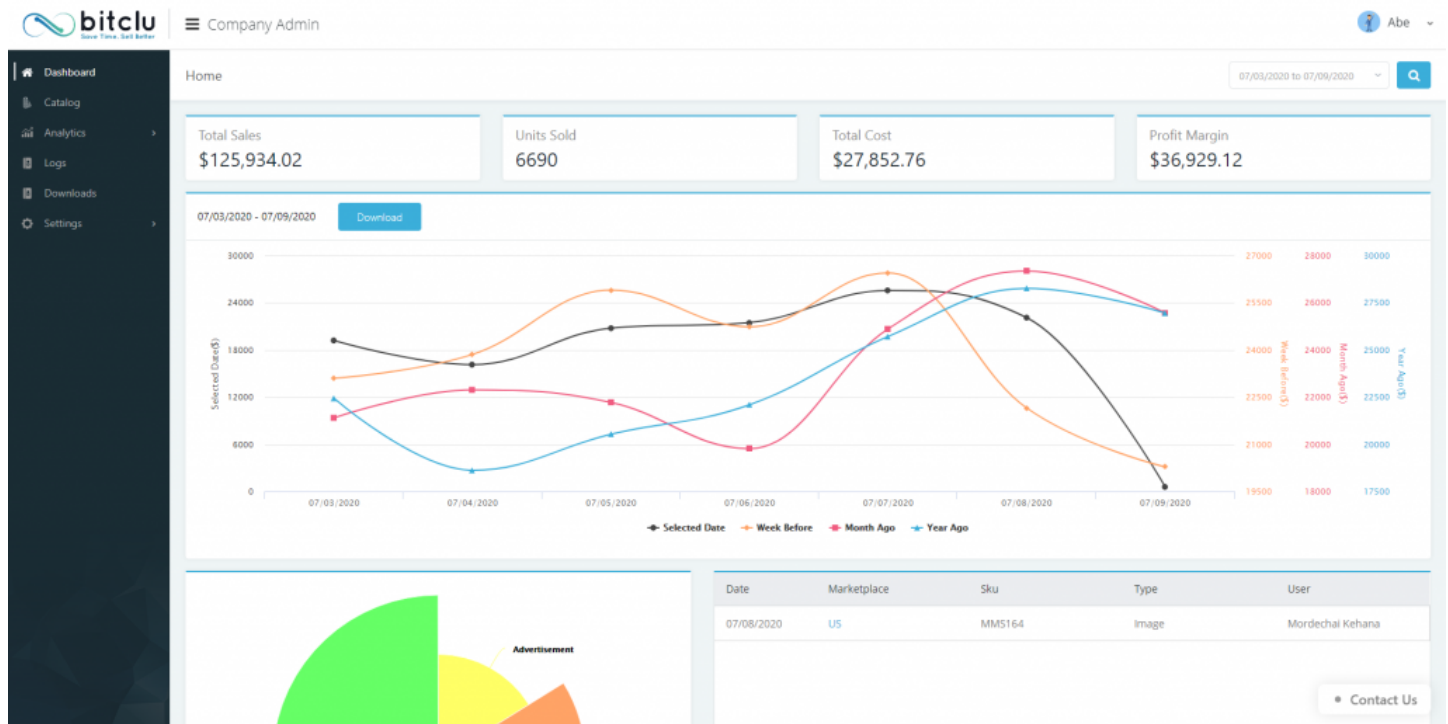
bitclu
Save Time. Sell Better

Company Admin

Abe

Dashboard
Catalog
Analytics
Logs
Downloads
Settings

Home

07/03/2020 to 07/09/2020

Total Sales
$125,934.02

Units Sold
6690

Total Cost
$27,852.76

Profit Margin
$36,929.12

07/03/2020 - 07/09/2020

Download

30000
24000
18000
12000
6000
0

Selected Date($)

27000
25500
24000
22500
21000
19500

Week Before($)

28000
26000
24000
22000
20000
18000

Month Ago($)

30000
27500
25000
22500
20000
17500

Year Ago($)

07/03/2020
07/04/2020
07/05/2020
07/06/2020
07/07/2020
07/08/2020
07/09/2020

Selected Date
Week Before
Month Ago
Year Ago

Advertisement

| Date | Marketplace | Sku | Type | User |
|---|---|---|---|---|
| 07/08/2020 | US | MMS164 | Image | Mordechai Kehana |

Contact Us